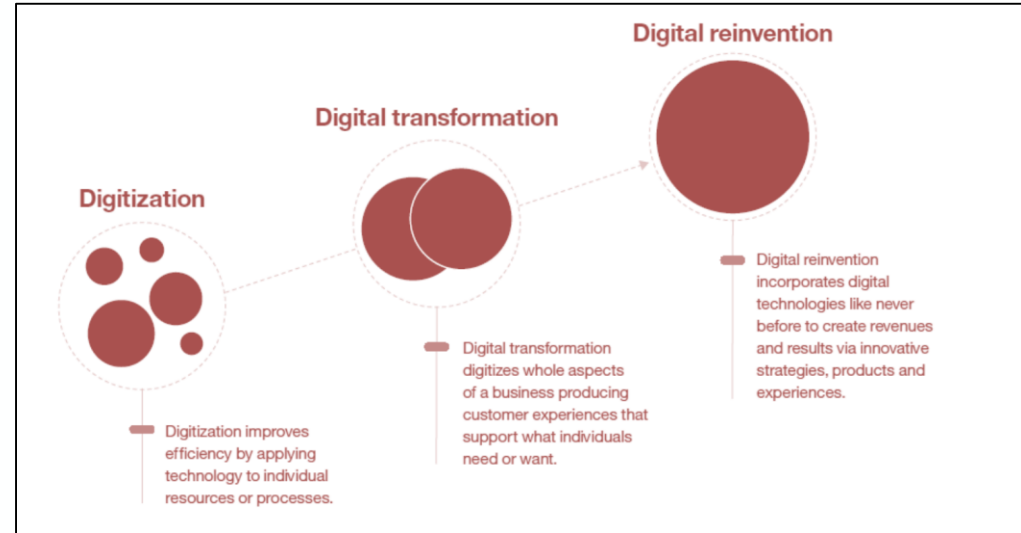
Digital reinvention

Digital transformation

Digitization

Digital reinvention incorporates digital technologies like never before to create revenues and results via innovative strategies, products and experiences.

Digital transformation digitizes whole aspects of a business producing customer experiences that support what individuals need or want.

Digitization improves efficiency by applying technology to individual resources or processes.